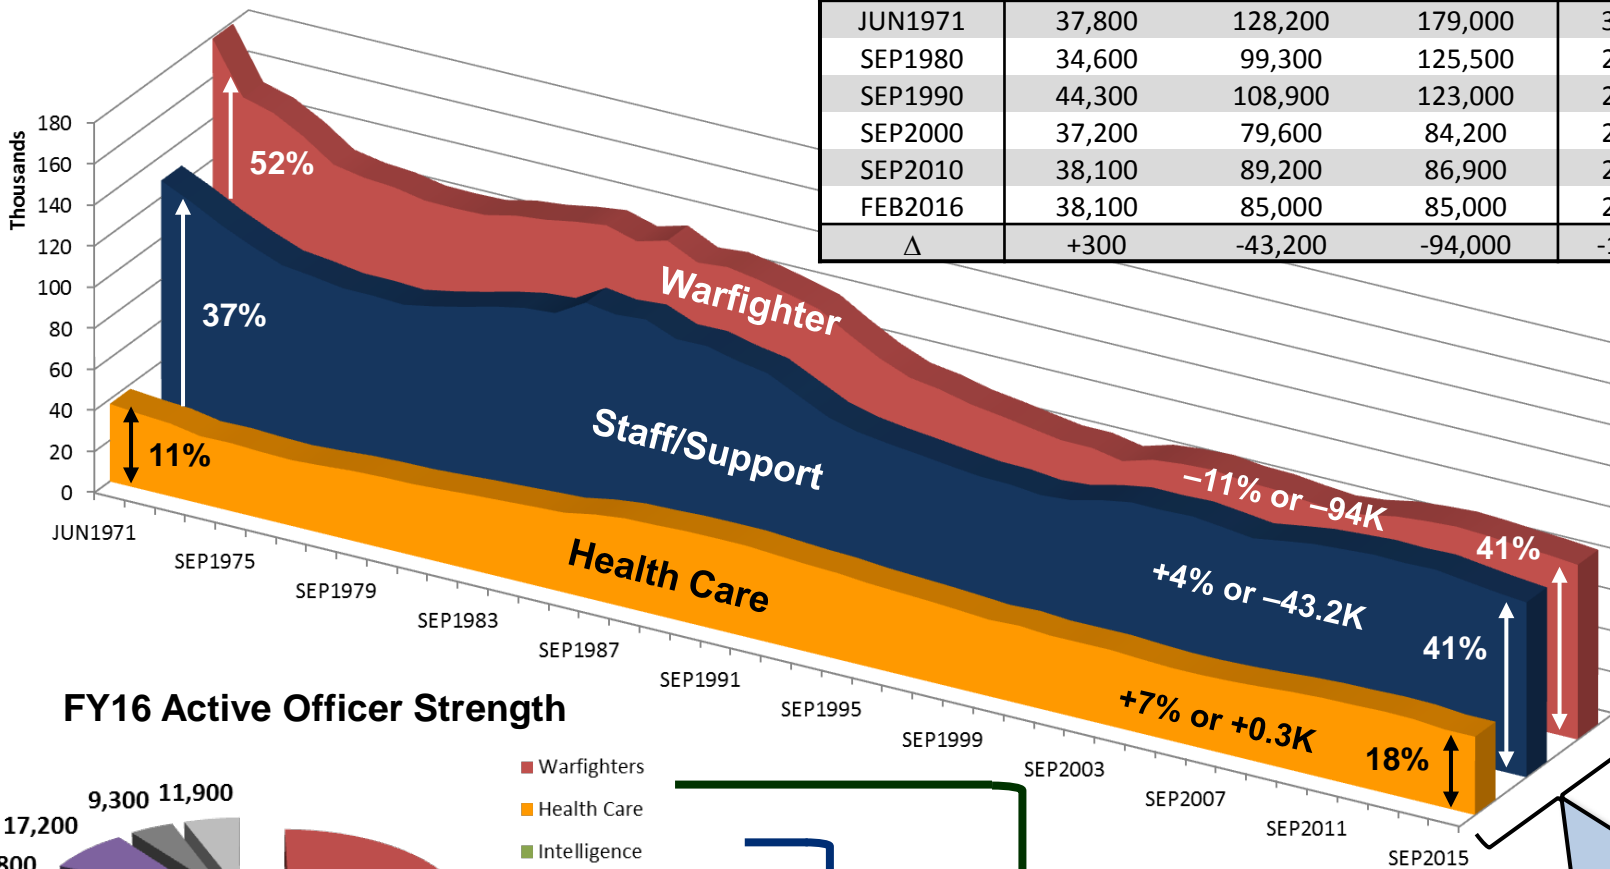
| JUN1971 | 37,800 | 128,200 | 179,000 | 3 |
|---|---|---|---|---|
| SEP1980 | 34,600 | 99,300 | 125,500 | 2 |
| SEP1990 | 44,300 | 108,900 | 123,000 | 2 |
| SEP2000 | 37,200 | 79,600 | 84,200 | 2 |
| SEP2010 | 38,100 | 89,200 | 86,900 | 2 |
| FEB2016 | 38,100 | 85,000 | 85,000 | 2 |
| Δ | +300 | -43,200 | -94,000 | -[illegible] |

Thousands
180
160
140
120
100
80
60
40
20
0

52%
37%
11%
Warfighter
Staff/Support
Health Care
–11% or –94K
41%
+4% or –43.2K
41%
+7% or +0.3K
18%

JUN1971
SEP1975
SEP1979
SEP1983
SEP1987
SEP1991
SEP1995
SEP1999
SEP2003
SEP2007
SEP2011
SEP2015

FY16 Active Officer Strength

9,300 11,900
17,200
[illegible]00

Warfighters
Health Care
Intelligence